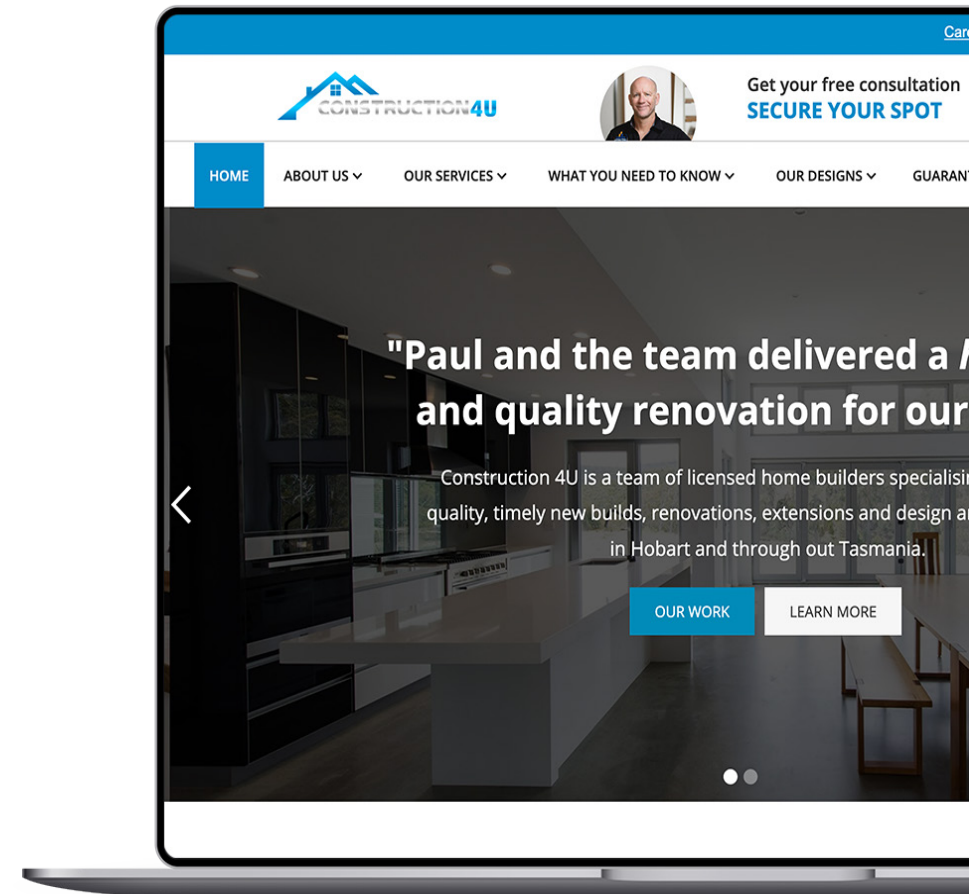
Care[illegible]

CONSTRUCTION4U

Get your free consultation
SECURE YOUR SPOT

HOME ABOUT US OUR SERVICES WHAT YOU NEED TO KNOW OUR DESIGNS GUARAN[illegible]

"Paul and the team delivered a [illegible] and quality renovation for our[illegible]

Construction 4U is a team of licensed home builders specialisi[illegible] quality, timely new builds, renovations, extensions and design a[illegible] in Hobart and through out Tasmania.

OUR WORK LEARN MORE